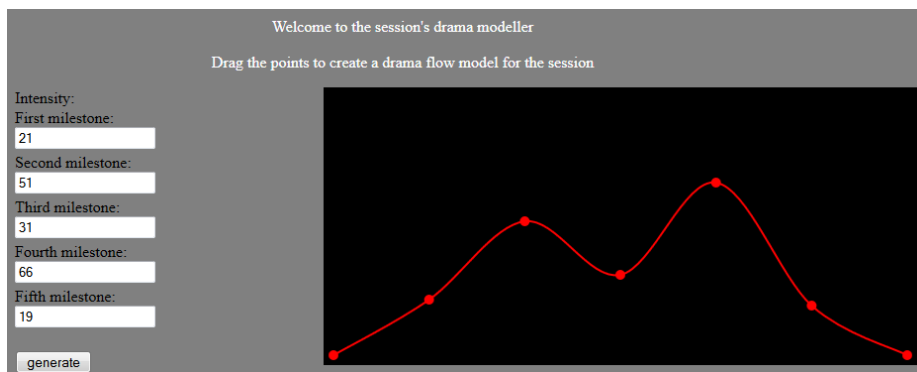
Welcome to the session's drama modeller

Drag the points to create a drama flow model for the session

Intensity:
First milestone:
21
Second milestone:
51
Third milestone:
31
Fourth milestone:
66
Fifth milestone:
19

generate